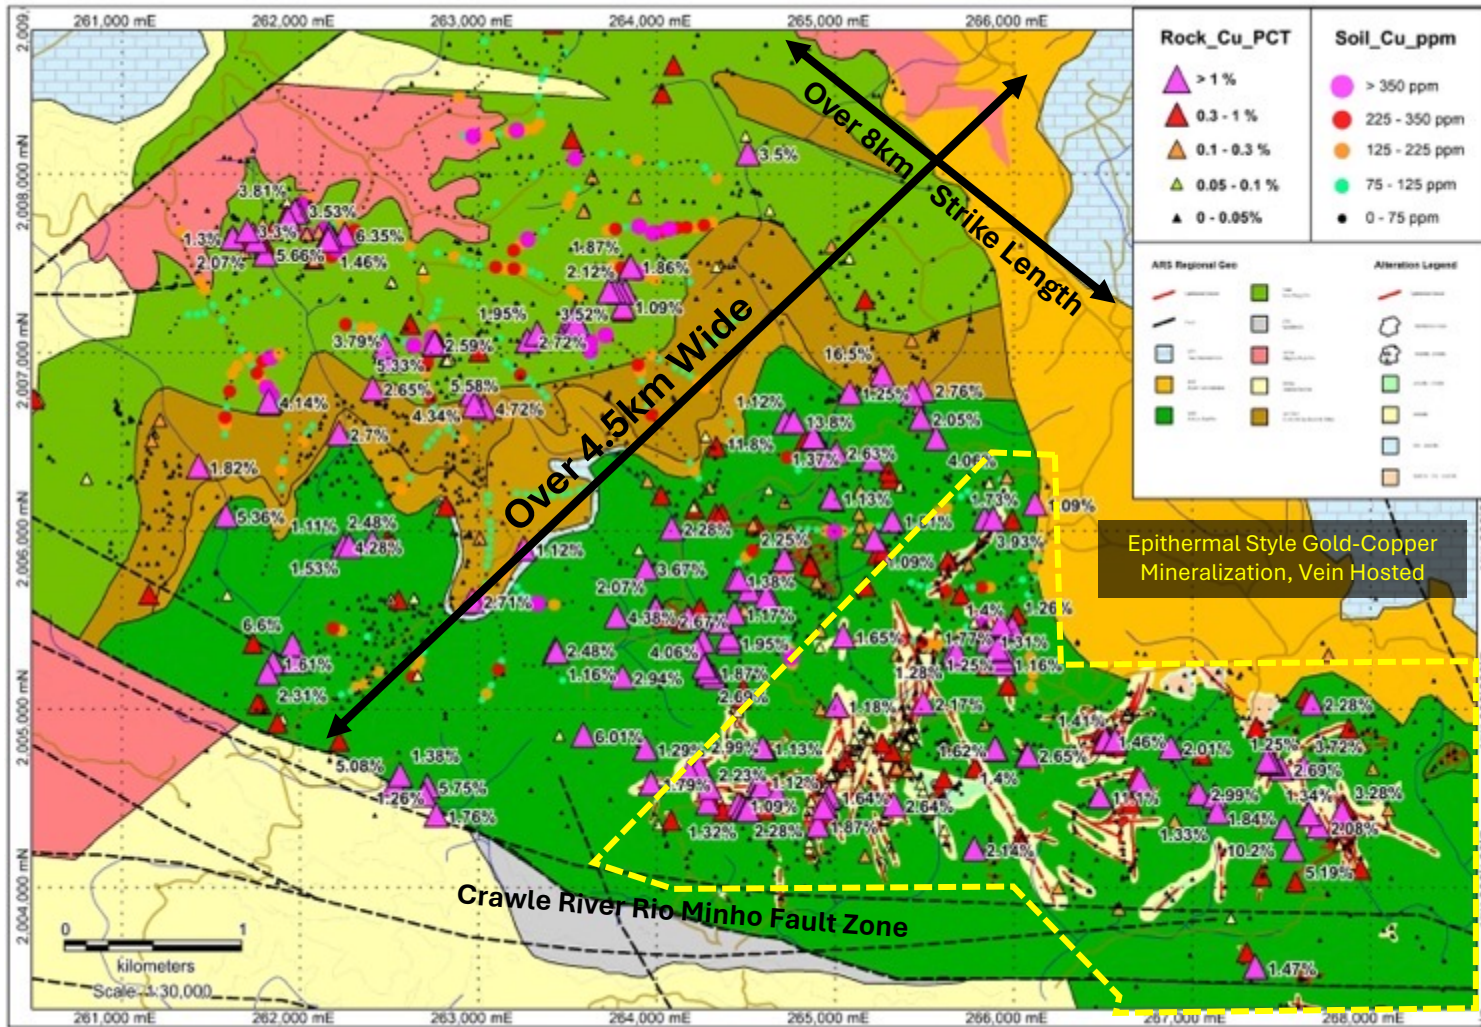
261,000 mE 262,000 mE 263,000 mE 264,000 mE 265,000 mE 266,000 mE

2,009,
2,008,000 mN
2,007,000 mN
2,006,000 mN
2,005,000 mN
2,004,000 mN

Rock_Cu_PCT
> 1 %
0.3 - 1 %
0.1 - 0.3 %
0.05 - 0.1 %
0 - 0.05%

Soil_Cu_ppm
> 350 ppm
225 - 350 ppm
125 - 225 ppm
75 - 125 ppm
0 - 75 ppm

ARS Regional Geo
Alteration Legend

Over 8km Strike Length

Over 4.5km Wide

Epithermal Style Gold-Copper Mineralization, Vein Hosted

3.5%
3.81%
3.53%
1.3%
3.3%
6.35%
2.07%
5.66%
1.46%
1.87%
2.12%
1.86%
1.09%
1.95%
3.52%
3.79%
2.59%
2.72%
5.33%
2.65%
5.58%
4.14%
4.34%
4.72%
2.7%
1.82%
5.36%
1.11%
2.48%
4.28%
1.53%
6.6%
1.61%
2.31%
16.5%
1.25%
2.76%
1.12%
13.8%
2.05%
11.8%
1.37%
2.63%
4.06%
1.13%
1.73%
1.09%
1.12%
2.28%
2.25%
3.93%
3.67%
1.09%
2.07%
1.38%
2.71%
1.17%
1.4%
1.26%
4.38%
2.67%
1.65%
1.77%
1.31%
2.48%
4.06%
1.95%
1.25%
1.16%
1.16%
2.94%
1.87%
1.28%
2.69%
1.18%
2.17%
6.01%
1.41%
1.29%
2.99%
1.13%
1.62%
46%
2.01%
1.25%
3.72%
2.28%
2.65%
1.79%
2.23%
1.12%
1.4%
2.69%
1.09%
1.64%
2.64%
1.11%
2.99%
1.34%
3.28%
1.32%
2.28%
1.87%
1.84%
1.33%
2.08%
2.14%
10.2%
5.19%
5.08%
1.38%
1.26%
5.75%
1.76%
1.47%

Crawle River Rio Minho Fault Zone

0 1
kilometers
Scale 1:30,000

261,000 mE 262,000 mE 263,000 mE 264,000 mE 265,000 mE 266,000 mE 267,000 mE 268,000 mE